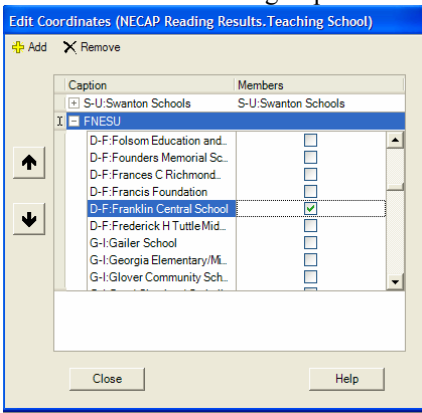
Edit Coordinates (NECAP Reading Results.Teaching School)

Add Remove

| Caption | Members |
|---|---|
| S-U:Swanton Schools | S-U:Swanton Schools |
| FNESU | |
| D-F:Folsom Education and.. | |
| D-F:Founders Memorial Sc.. | |
| D-F:Frances C Richmond.. | |
| D-F:Francis Foundation | |
| D-F:Franklin Central School | |
| D-F:Frederick H TuttleMid.. | |
| G-I:Gailer School | |
| G-I:Georgia Elementary/Mi.. | |
| G-I:Glover Community Sch.. | |

Close Help